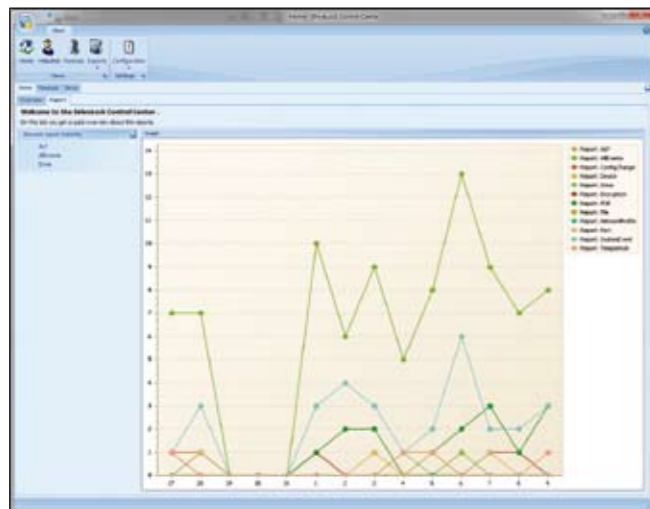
Home - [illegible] Control Centre

Home

Welcome to the Sdnetwork Control Center

14
13
12
11
10
9
8
7
6
5
4
3
2
1
0

27 28 29 30 31 1 2 3 4 5 6 7 8 9

Report: ALF
Report: AllEvents
Report: ConfigChange
Report: Device
Report: Error
Report: Exception
Report: FDR
Report: File
Report: NetworkProfile
Report: Port
Report: SystemEvent
Report: Timeperiod